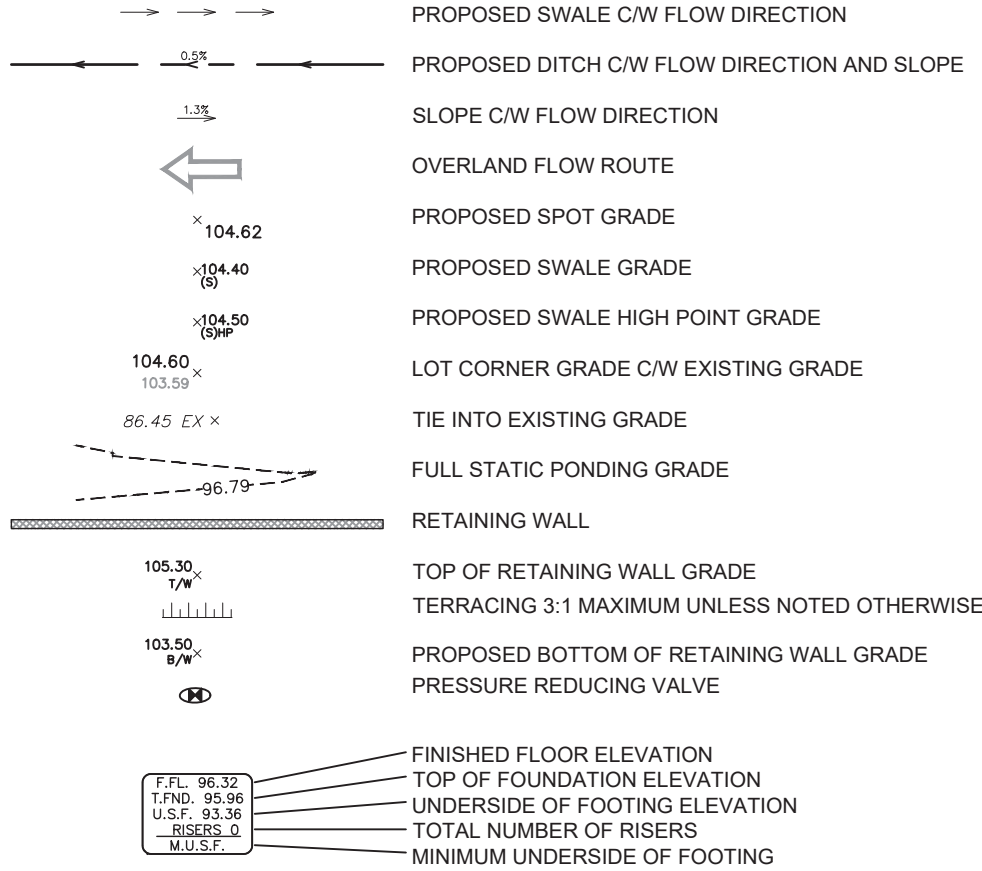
PROPOSED SWALE C/W FLOW DIRECTION

0.5%

PROPOSED DITCH C/W FLOW DIRECTION AND SLOPE

1.3%

SLOPE C/W FLOW DIRECTION

OVERLAND FLOW ROUTE

×104.62

PROPOSED SPOT GRADE

×104.40 (S)

PROPOSED SWALE GRADE

×104.50 (S)HP

PROPOSED SWALE HIGH POINT GRADE

104.60× 103.59

LOT CORNER GRADE C/W EXISTING GRADE

86.45 EX ×

TIE INTO EXISTING GRADE

96.79

FULL STATIC PONDING GRADE

RETAINING WALL

105.30 T/W×

TOP OF RETAINING WALL GRADE

TERRACING 3:1 MAXIMUM UNLESS NOTED OTHERWISE

103.50 B/W×

PROPOSED BOTTOM OF RETAINING WALL GRADE

PRESSURE REDUCING VALVE

| F.FL. 96.32 |
|---|
| T.FND. 95.96 |
| U.S.F. 93.36 |
| RISERS 0 |
| M.U.S.F. |

FINISHED FLOOR ELEVATION
TOP OF FOUNDATION ELEVATION
UNDERSIDE OF FOOTING ELEVATION
TOTAL NUMBER OF RISERS
MINIMUM UNDERSIDE OF FOOTING